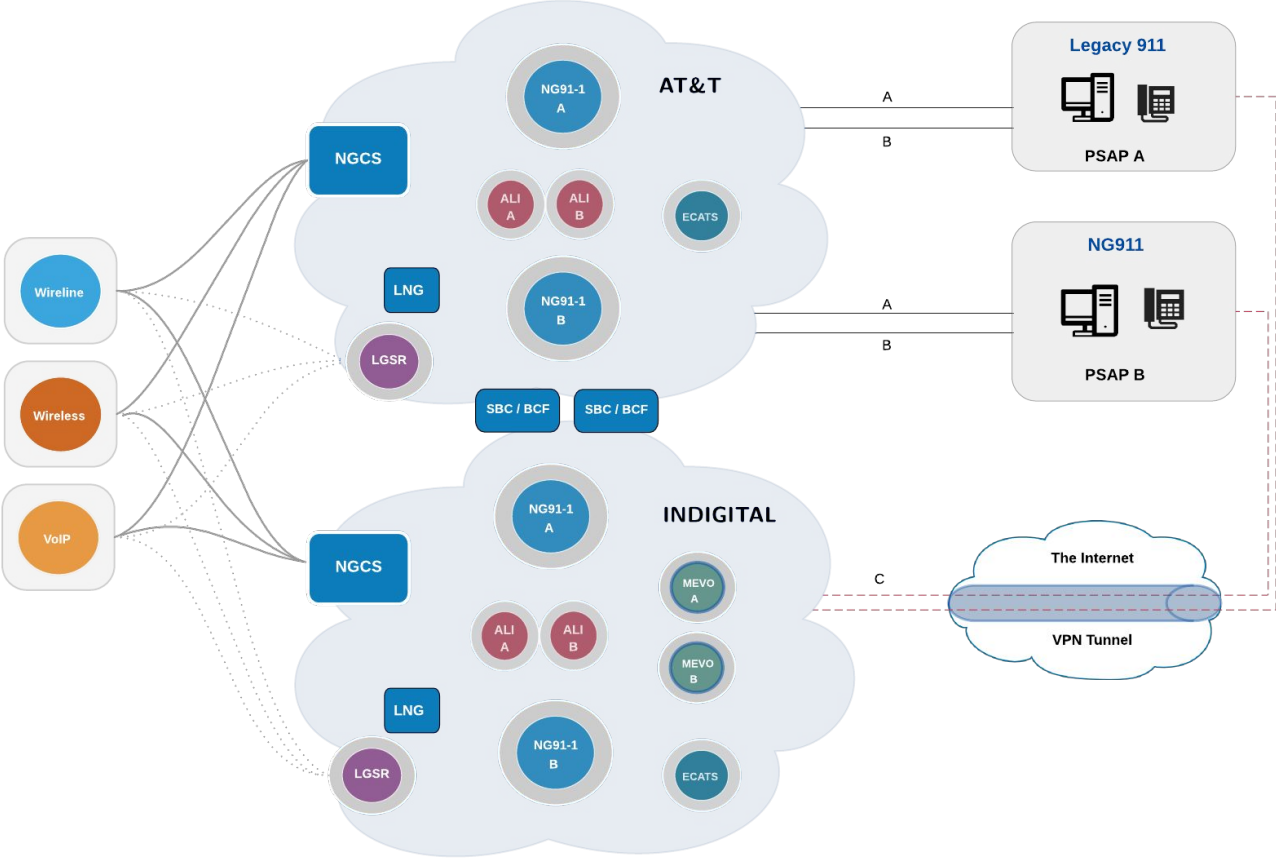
Legacy 911

PSAP A

NG911

PSAP B

A

B

A

B

C

AT&T

NG91-1
A

NGCS

ALI
A

ALI
B

ECATS

LNG

NG91-1
B

LGSR

SBC / BCF

SBC / BCF

Wireline

Wireless

VoIP

INDIGITAL

NG91-1
A

NGCS

MEVO
A

ALI
A

ALI
B

MEVO
B

LNG

NG91-1
B

LGSR

ECATS

The Internet

VPN Tunnel